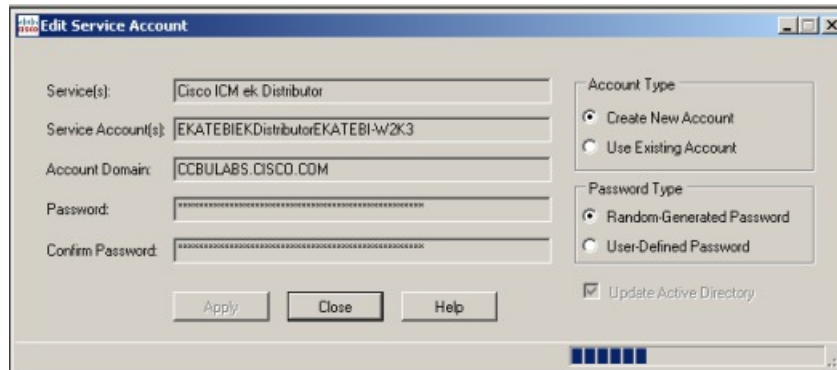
Edit Service Account

Service(s): Cisco ICM ek Distributor

Service Account(s): EKATEBIEKDistributorEKATEBI-W2K3

Account Domain: CCBULABS.CISCO.COM

Password: ****************************************************

Confirm Password: ****************************************************

Apply Close Help

Account Type

Create New Account

Use Existing Account

Password Type

Random-Generated Password

User-Defined Password

Update Active Directory